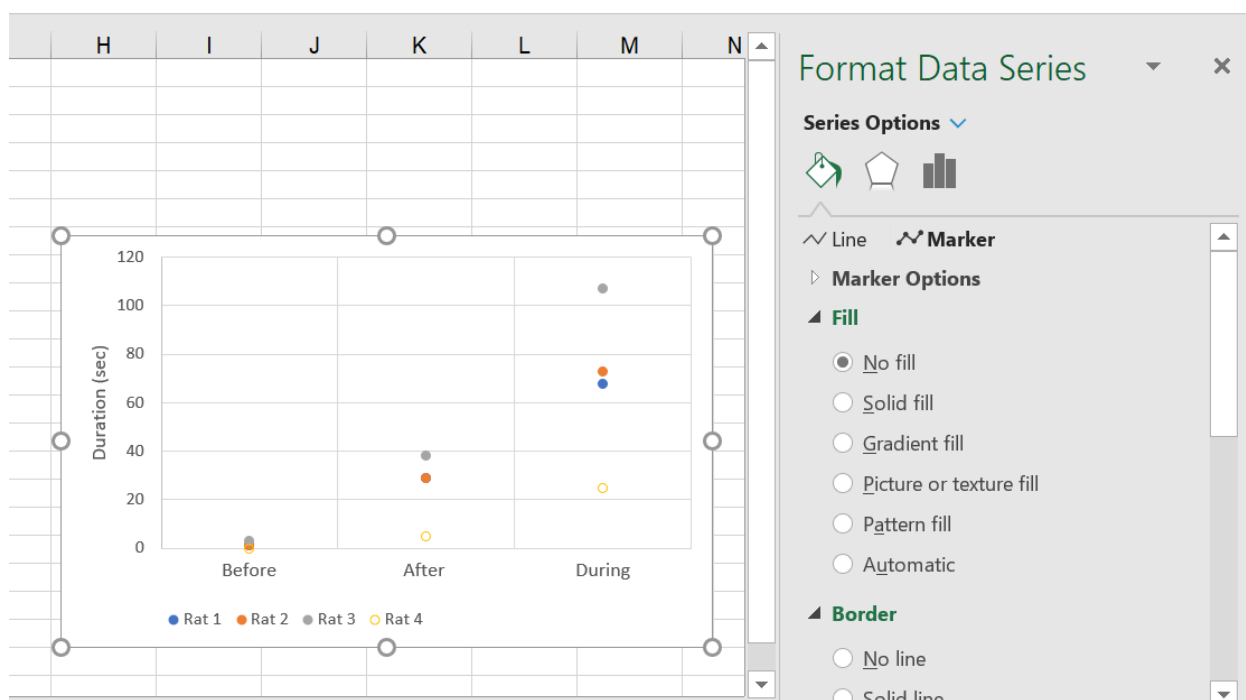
H I J K L M N

120
100
80
60
40
20
0
Duration (sec)
Before After During
Rat 1 Rat 2 Rat 3 Rat 4

Format Data Series
Series Options
Line Marker
Marker Options
Fill
No fill
Solid fill
Gradient fill
Picture or texture fill
Pattern fill
Automatic
Border
No line
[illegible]